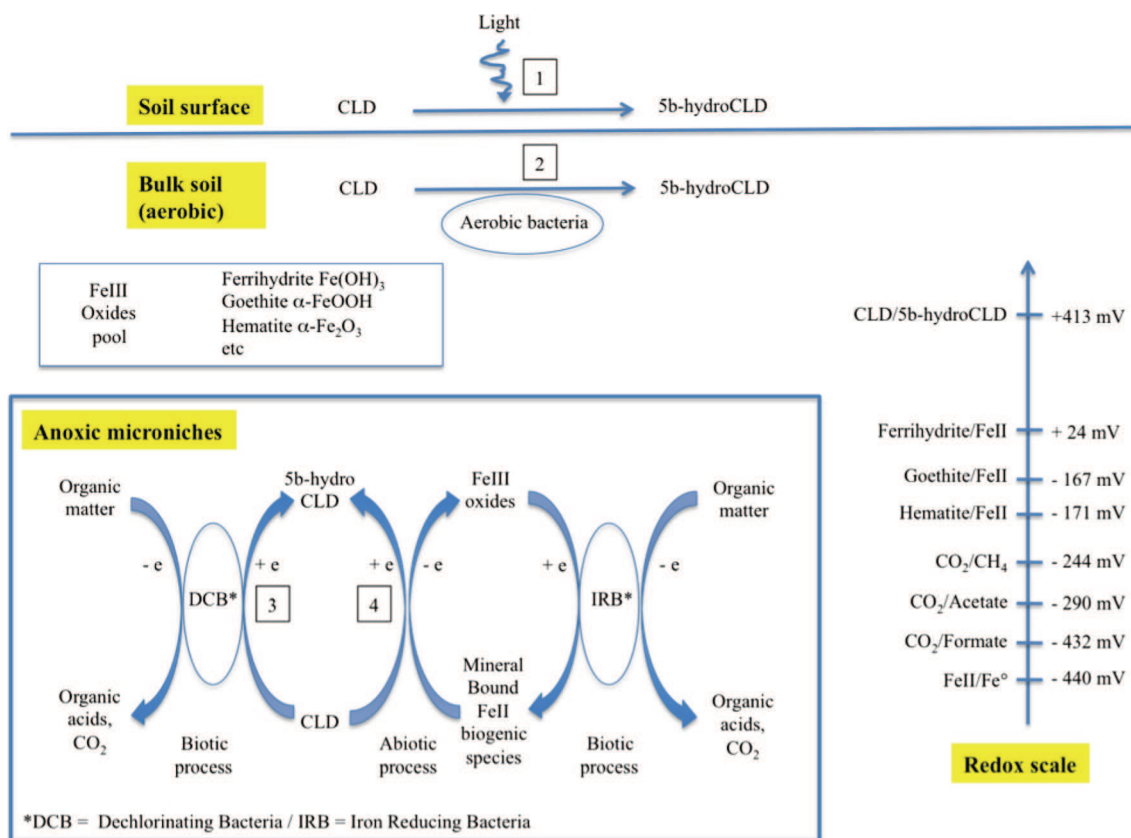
Light

1

Soil surface

CLD

5b-hydroCLD

2

Bulk soil (aerobic)

CLD

5b-hydroCLD

Aerobic bacteria

FeIII Oxides pool

Ferrihydrite Fe(OH)$_3$
Goethite $\alpha$-FeOOH
Hematite $\alpha$-Fe$_2$O$_3$
etc

Anoxic microniches

Organic matter

5b-hydro CLD

FeIII oxides

Organic matter

- e

DCB*

+ e

3

4

+ e

- e

+ e

IRB*

- e

Mineral Bound FeII biogenic species

Organic acids, CO$_2$

Biotic process

CLD

Abiotic process

Biotic process

Organic acids, CO$_2$

*DCB = Dechlorinating Bacteria / IRB = Iron Reducing Bacteria

CLD/5b-hydroCLD +413 mV

Ferrihydrite/FeII + 24 mV

Goethite/FeII - 167 mV

Hematite/FeII - 171 mV

CO$_2$/CH$_4$ - 244 mV

CO$_2$/Acetate - 290 mV

CO$_2$/Formate - 432 mV

FeII/Fe° - 440 mV

Redox scale